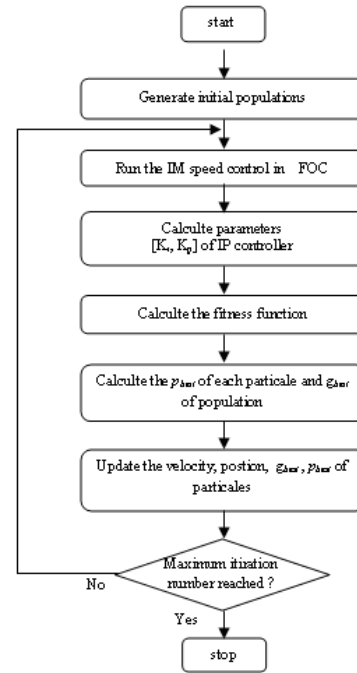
start

Generate initial populations

Run the IM speed control in FOC

Calculte parameters $[K_i, K_p]$ of IP controller

Calculte the fitness function

Calculte the $p_{best}$ of each particale and $g_{best}$ of population

Update the velocity, postion, $g_{best}$, $p_{best}$ of particales

Maximum itiration number reached ?

No

Yes

stop